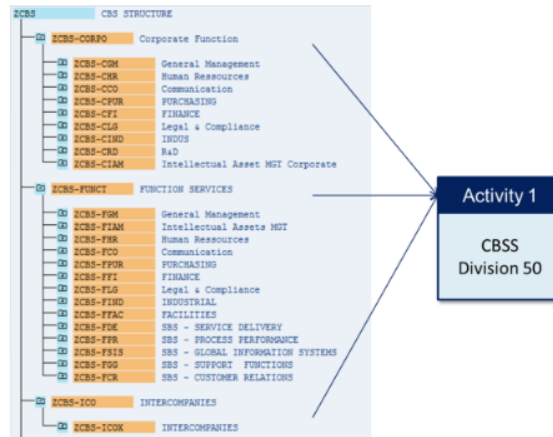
ZCBS CBS STRUCTURE

ZCBS-CORPO Corporate Function

ZCBS-CGM General Management
ZCBS-CHR Human Ressources
ZCBS-CCO Communication
ZCBS-CPUR PURCHASING
ZCBS-CFI FINANCE
ZCBS-CLG Legal & Compliance
ZCBS-CIND INDUS
ZCBS-CRD R&D
ZCBS-CIAM Intellectual Asset MGT Corporate

ZCBS-FUNCT FUNCTION SERVICES

ZCBS-FGM General Management
ZCBS-FIAM Intellectual Assets MGT
ZCBS-FHR Human Ressources
ZCBS-FCO Communication
ZCBS-FPUR PURCHASING
ZCBS-FFI FINANCE
ZCBS-FLG Legal & Compliance
ZCBS-FIND INDUSTRIAL
ZCBS-FFAC FACILITIES
ZCBS-FDE SBS - SERVICE DELIVERY
ZCBS-FPR SBS - PROCESS PERFORMANCE
ZCBS-FSIS SBS - GLOBAL INFORMATION SYSTEMS
ZCBS-FGG SBS - SUPPORT FUNCTIONS
ZCBS-FCR SBS - CUSTOMER RELATIONS

ZCBS-ICO INTERCOMPANIES

ZCBS-ICOX INTERCOMPANIES

Activity 1

CBSS
Division 50